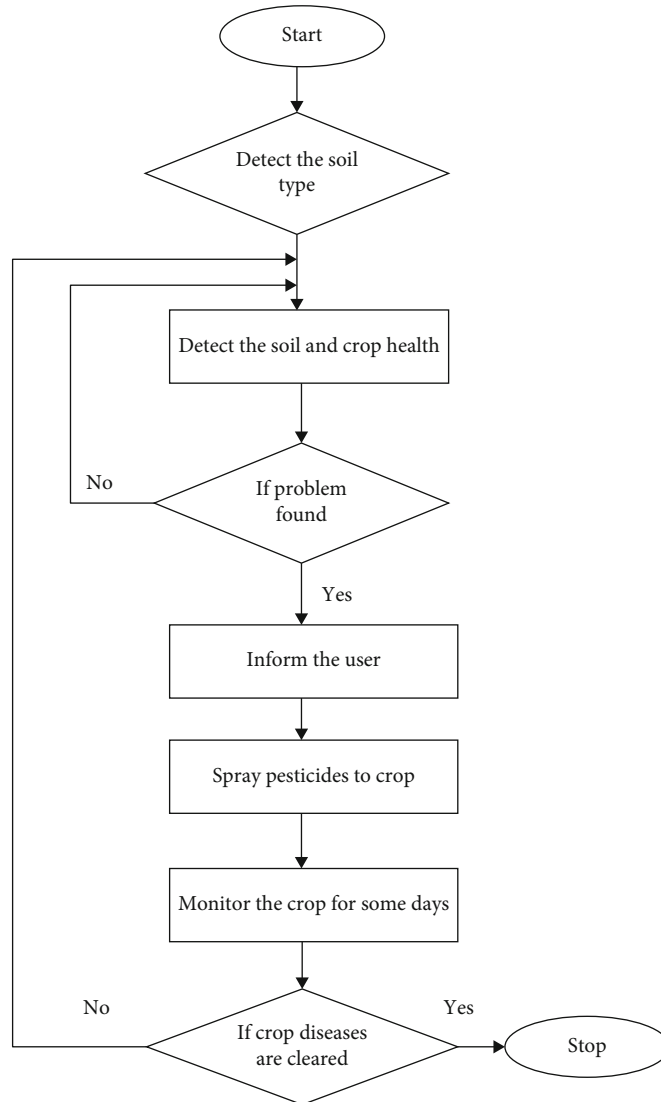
Start

Detect the soil type

Detect the soil and crop health

No

If problem found

Yes

Inform the user

Spray pesticides to crop

Monitor the crop for some days

No

Yes

If crop diseases are cleared

Stop